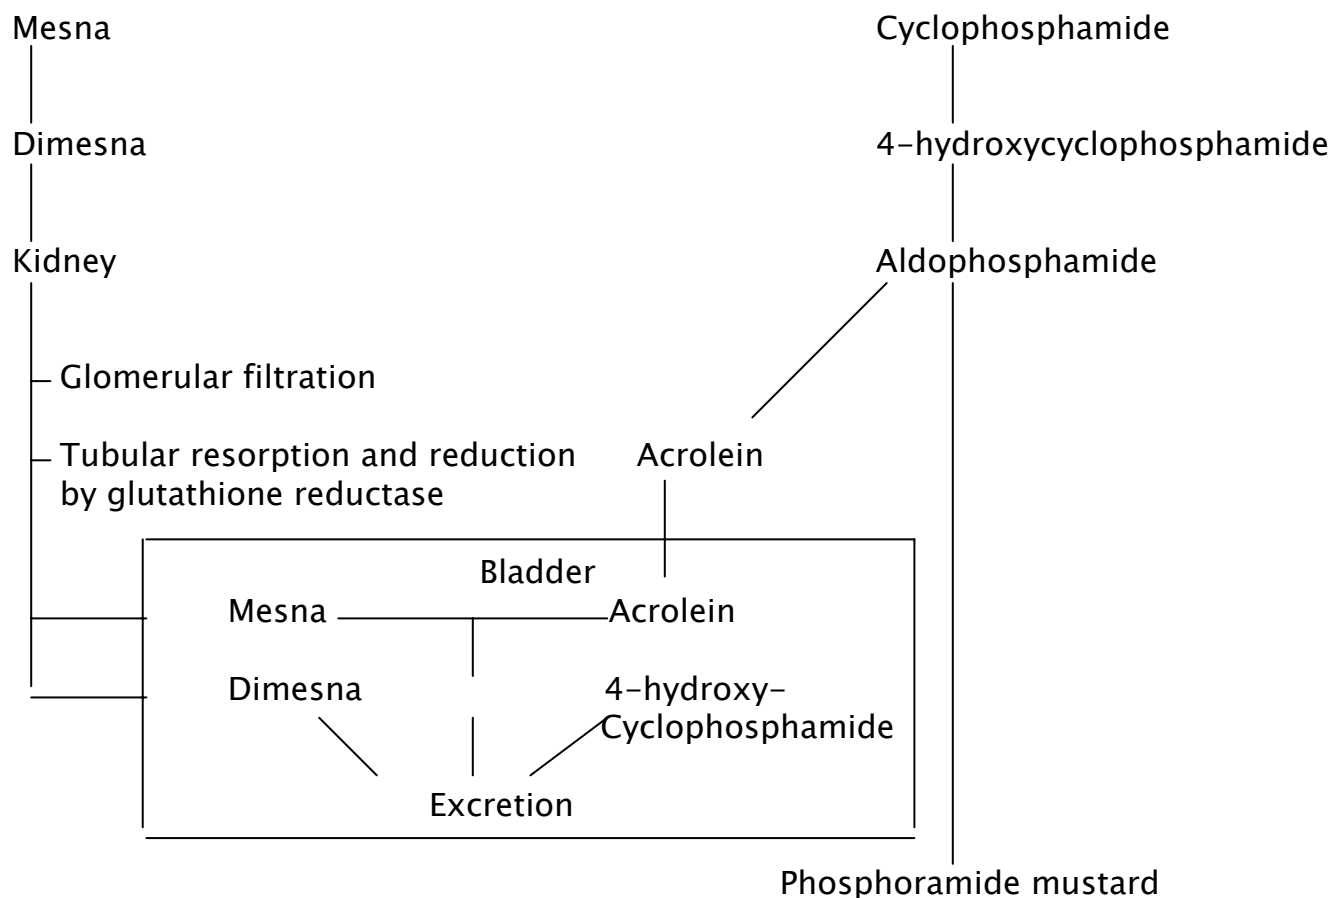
Mesna

Dimesna

Kidney

Glomerular filtration

Tubular resorption and reduction by glutathione reductase

Cyclophosphamide

4-hydroxycyclophosphamide

Aldophosphamide

Acrolein

Bladder

Mesna

Acrolein

Dimesna

4-hydroxy-
Cyclophosphamide

Excretion

Phosphoramide mustard